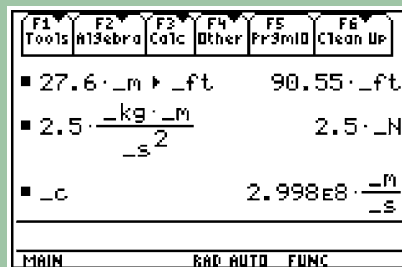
F1 Tools | F2 Algebra | F3 Calc | F4 Other | F5 Prgm IO | F6 Clean Up

■ 27.6·_m ▸ _ft    90.55·_ft

■ $2.5 \cdot \frac{\_kg \cdot \_m}{\_s^2}$    2.5·_N

■ _c    $2.998E8 \cdot \frac{\_m}{\_s}$

MAIN    RAD AUTO    FUNC